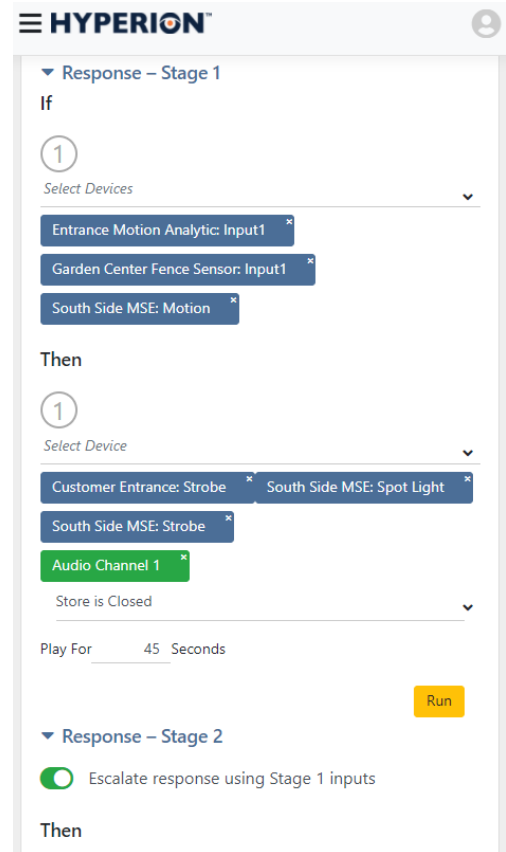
HYPERION™

Response – Stage 1

If

1

Select Devices

Entrance Motion Analytic: Input1 ×

Garden Center Fence Sensor: Input1 ×

South Side MSE: Motion ×

Then

1

Select Device

Customer Entrance: Strobe ×

South Side MSE: Spot Light ×

South Side MSE: Strobe ×

Audio Channel 1 ×

Store is Closed

Play For 45 Seconds

Run

Response – Stage 2

Escalate response using Stage 1 inputs

Then